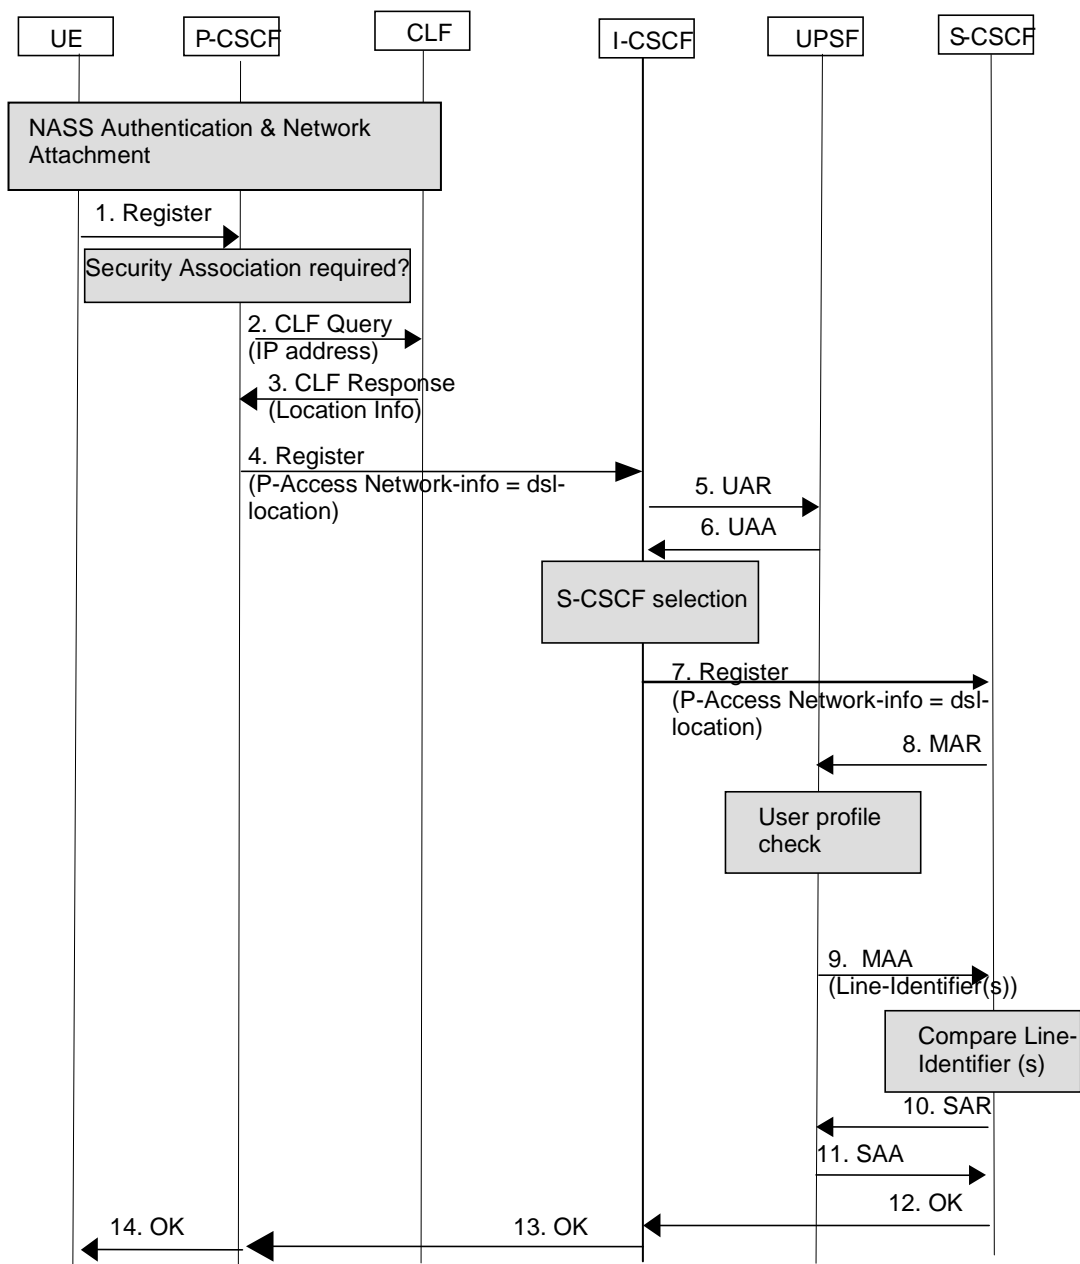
UE
P-CSCF
CLF
I-CSCF
UPSF
S-CSCF

NASS Authentication & Network Attachment

1. Register

Security Association required?

2. CLF Query (IP address)

3. CLF Response (Location Info)

4. Register (P-Access Network-info = dsl-location)

5. UAR

6. UAA

S-CSCF selection

7. Register (P-Access Network-info = dsl-location)

8. MAR

User profile check

9. MAA (Line-Identifier(s))

Compare Line-Identifier (s)

10. SAR

11. SAA

12. OK

13. OK

14. OK